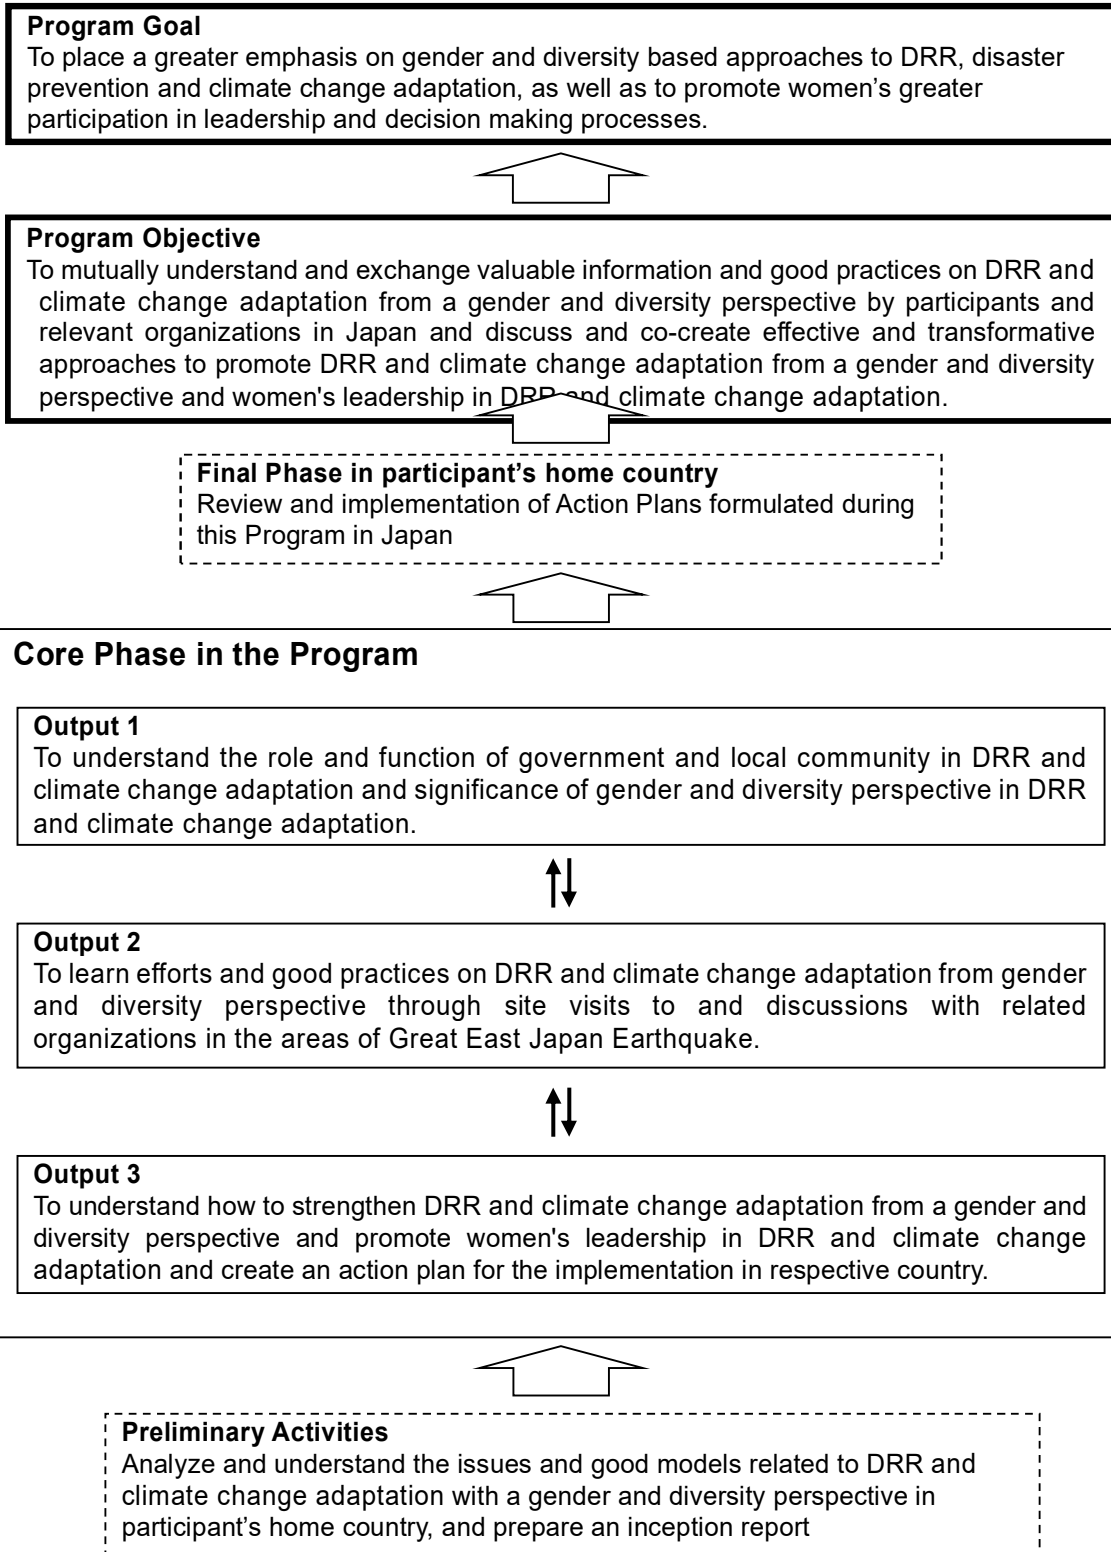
**Program Goal**
To place a greater emphasis on gender and diversity based approaches to DRR, disaster prevention and climate change adaptation, as well as to promote women's greater participation in leadership and decision making processes.

**Program Objective**
To mutually understand and exchange valuable information and good practices on DRR and climate change adaptation from a gender and diversity perspective by participants and relevant organizations in Japan and discuss and co-create effective and transformative approaches to promote DRR and climate change adaptation from a gender and diversity perspective and women's leadership in DRR and climate change adaptation.

**Final Phase in participant's home country**
Review and implementation of Action Plans formulated during this Program in Japan

**Core Phase in the Program**

**Output 1**
To understand the role and function of government and local community in DRR and climate change adaptation and significance of gender and diversity perspective in DRR and climate change adaptation.

**Output 2**
To learn efforts and good practices on DRR and climate change adaptation from gender and diversity perspective through site visits to and discussions with related organizations in the areas of Great East Japan Earthquake.

**Output 3**
To understand how to strengthen DRR and climate change adaptation from a gender and diversity perspective and promote women's leadership in DRR and climate change adaptation and create an action plan for the implementation in respective country.

**Preliminary Activities**
Analyze and understand the issues and good models related to DRR and climate change adaptation with a gender and diversity perspective in participant's home country, and prepare an inception report